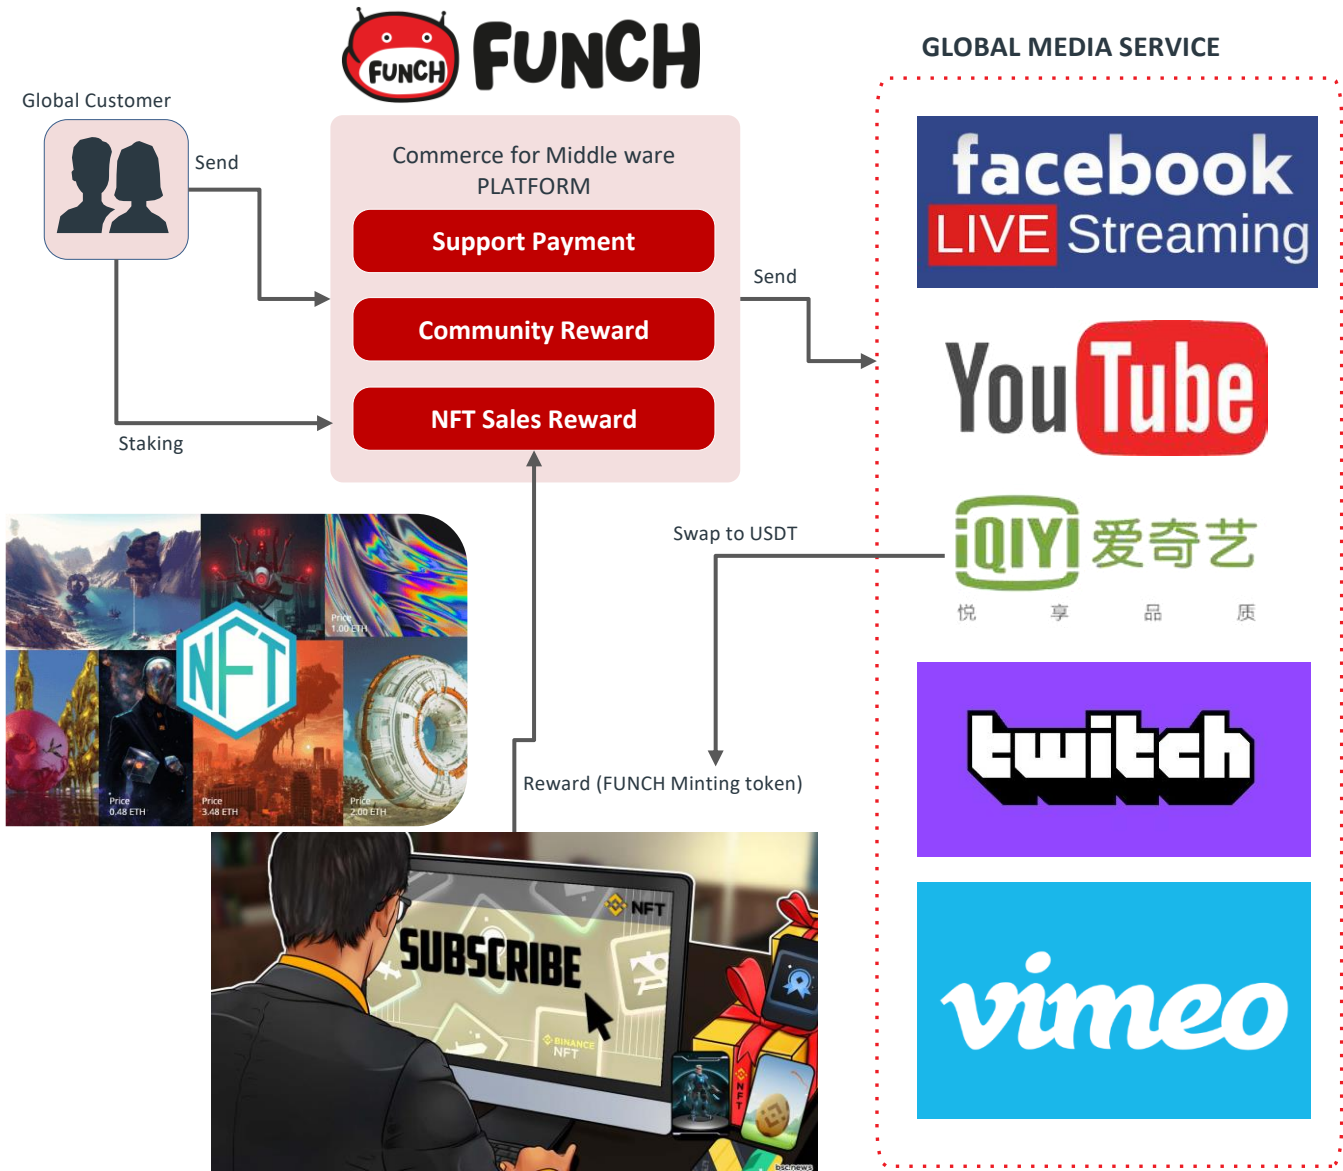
FUNCH FUNCH

GLOBAL MEDIA SERVICE

Global Customer

Send

Commerce for Middle ware PLATFORM

Support Payment

Community Reward

NFT Sales Reward

Staking

Send

facebook LIVE Streaming

YouTube

iQIYI 爱奇艺
悦 享 品 质

Swap to USDT

twitch

vimeo

NFT

Price 1.00 ETH

Price 0.48 ETH

Price 3.48 ETH

Price 2.00 ETH

Reward (FUNCH Minting token)

SUBSCRIBE

NFT

BINANCE NFT

NFT